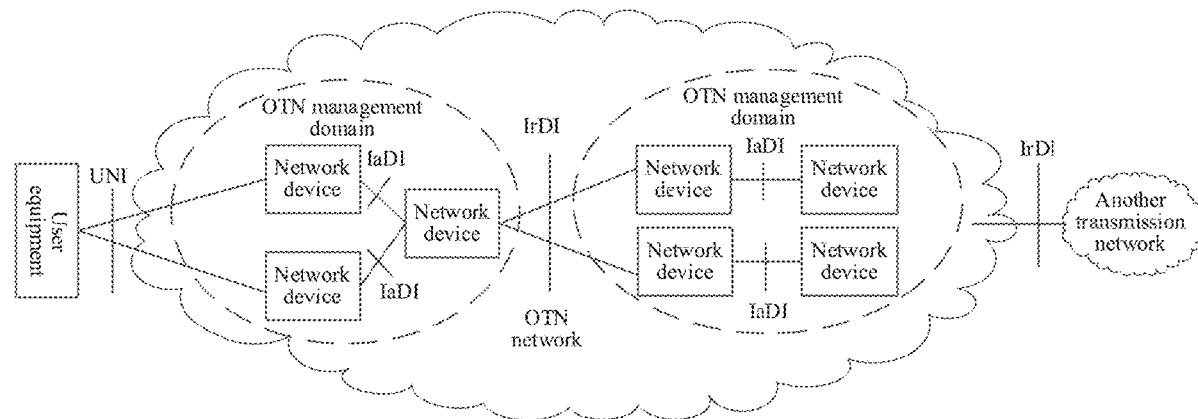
User equipment

UNI

OTN management domain

Network device

IaDI

Network device

Network device

IaDI

IrDI

OTN network

OTN management domain

Network device

IaDI

Network device

Network device

Network device

IaDI

IrDI

Another transmission network